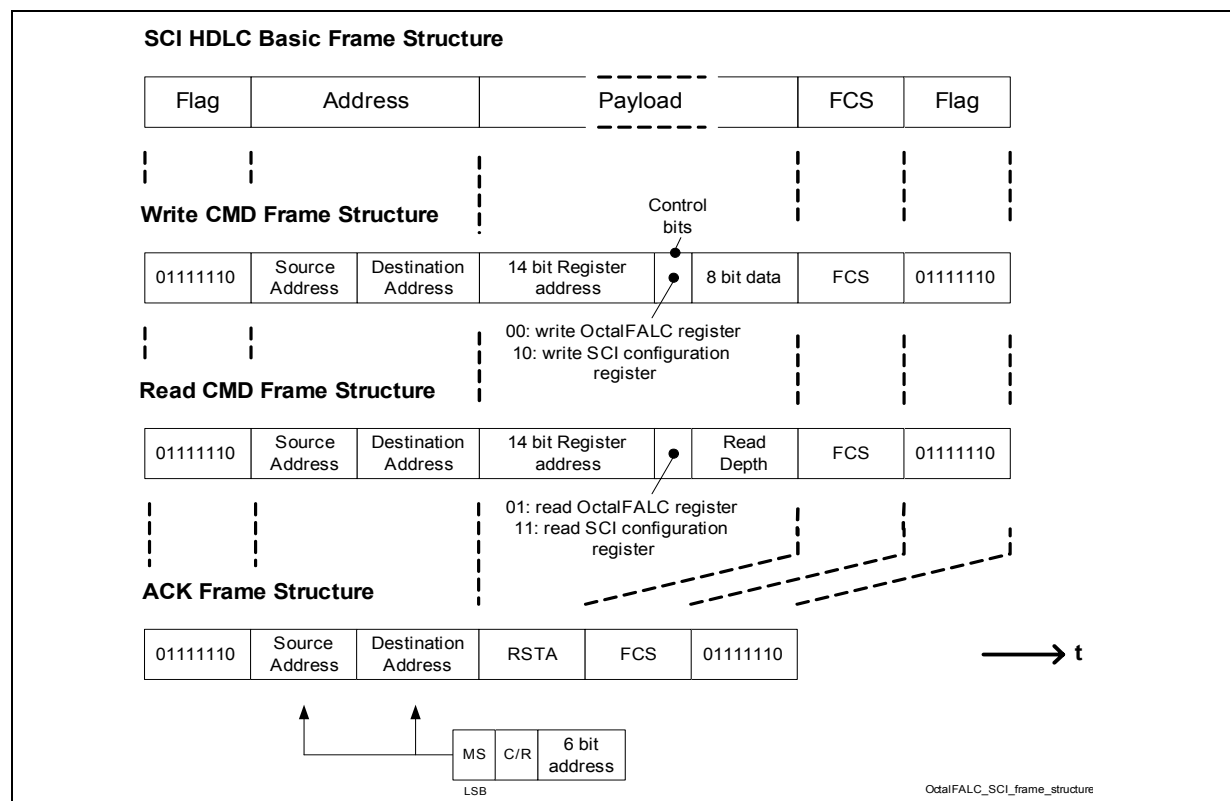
SCI HDLC Basic Frame Structure

| Flag | Address | Payload | FCS | Flag |
|---|---|---|---|---|

Write CMD Frame Structure

Control bits

| 01111110 | Source Address | Destination Address | 14 bit Register address | | 8 bit data | FCS | 01111110 |
|---|---|---|---|---|---|---|---|

00: write OctalFALC register
10: write SCI configuration register

Read CMD Frame Structure

| 01111110 | Source Address | Destination Address | 14 bit Register address | | Read Depth | FCS | 01111110 |
|---|---|---|---|---|---|---|---|

01: read OctalFALC register
11: read SCI configuration register

ACK Frame Structure

| 01111110 | Source Address | Destination Address | RSTA | FCS | 01111110 |
|---|---|---|---|---|---|

t

| MS | C/R | 6 bit address |
|---|---|---|

LSB

OctalFALC_SCI_frame_structure